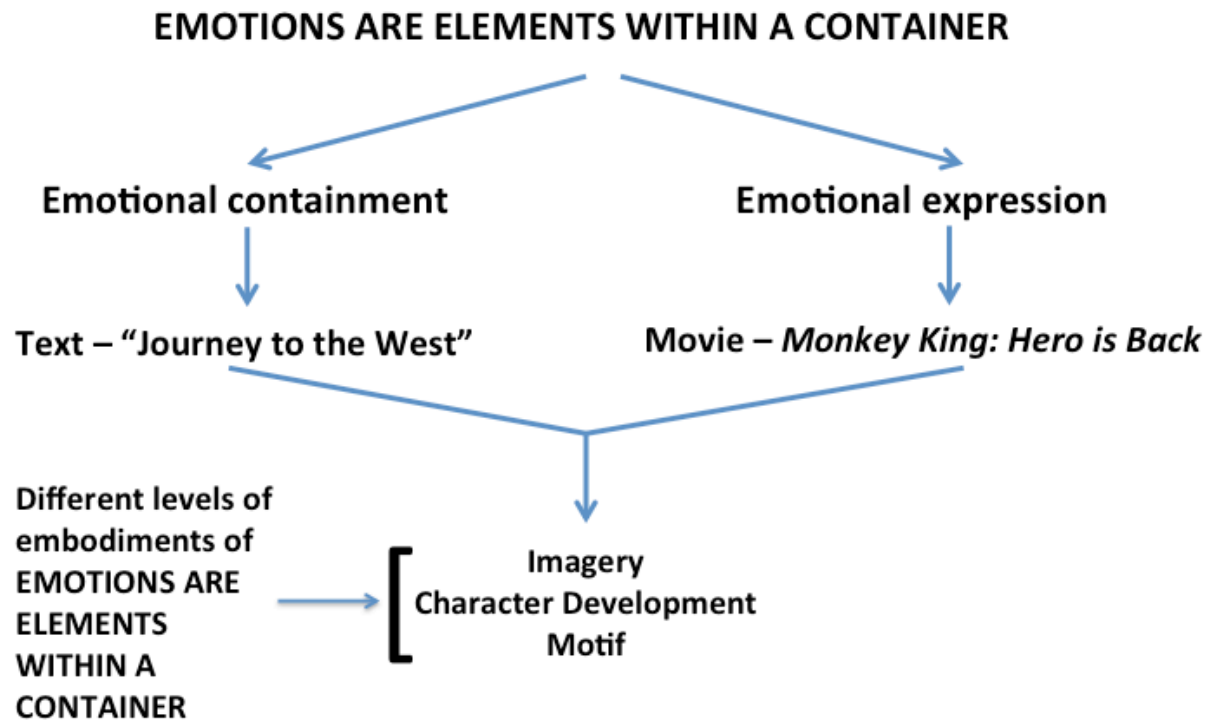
EMOTIONS ARE ELEMENTS WITHIN A CONTAINER

Emotional containment

Emotional expression

Text – “Journey to the West”

Movie – *Monkey King: Hero is Back*

Different levels of embodiments of EMOTIONS ARE ELEMENTS WITHIN A CONTAINER

Imagery
Character Development
Motif